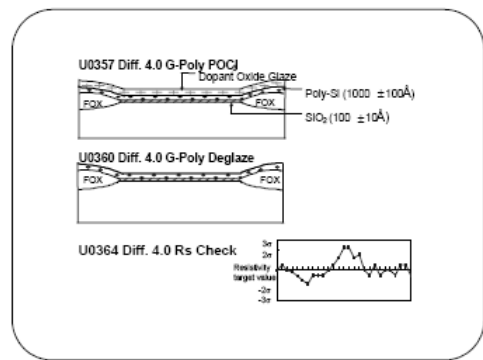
U0357 Diff. 4.0 G-Poly POCl

Dopant Oxide Glaze

Poly-Si (1000 ±100Å)

FOX

FOX

$SiO_2$ (100 ±10Å)

U0360 Diff. 4.0 G-Poly Deglaze

FOX

FOX

U0364 Diff. 4.0 Rs Check

3σ

2σ

Resistivity target value

-2σ

-3σ